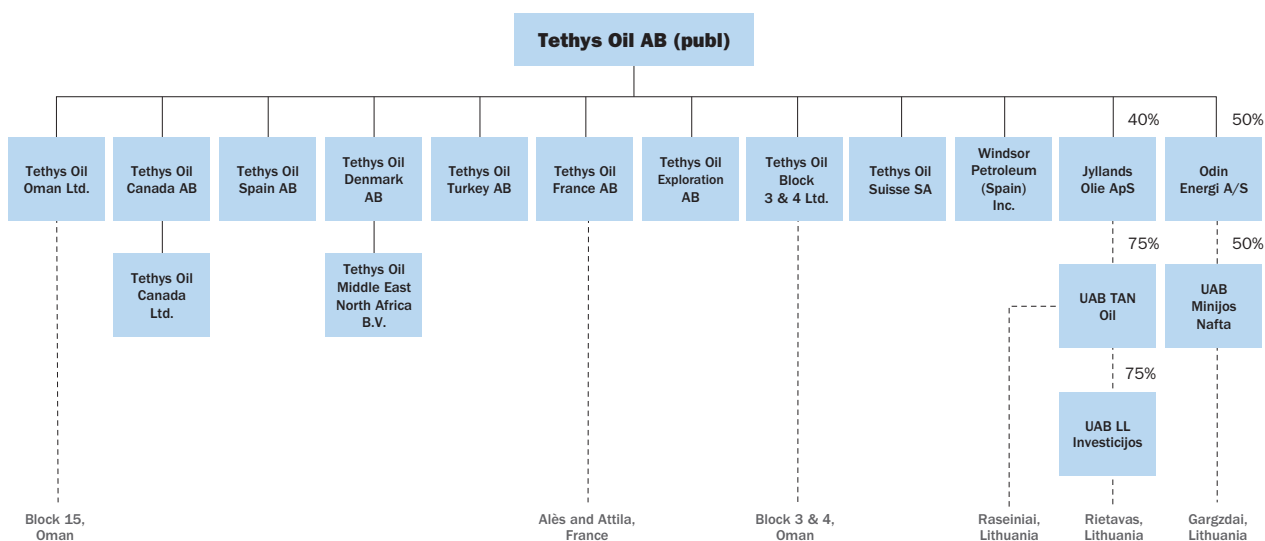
Tethys Oil AB (publ)

Tethys Oil Oman Ltd.

Tethys Oil Canada AB

Tethys Oil Canada Ltd.

Tethys Oil Spain AB

Tethys Oil Denmark AB

Tethys Oil Middle East North Africa B.V.

Tethys Oil Turkey AB

Tethys Oil France AB

Tethys Oil Exploration AB

Tethys Oil Block 3 & 4 Ltd.

Tethys Oil Suisse SA

Windsor Petroleum (Spain) Inc.

40%

Jyllands Olie ApS

75%

UAB TAN Oil

75%

UAB LL Investicijos

50%

Odin Energi A/S

50%

UAB Minijos Nafta

Block 15, Oman

Alès and Attila, France

Block 3 & 4, Oman

Raseiniai, Lithuania

Rietavas, Lithuania

Gargzdai, Lithuania